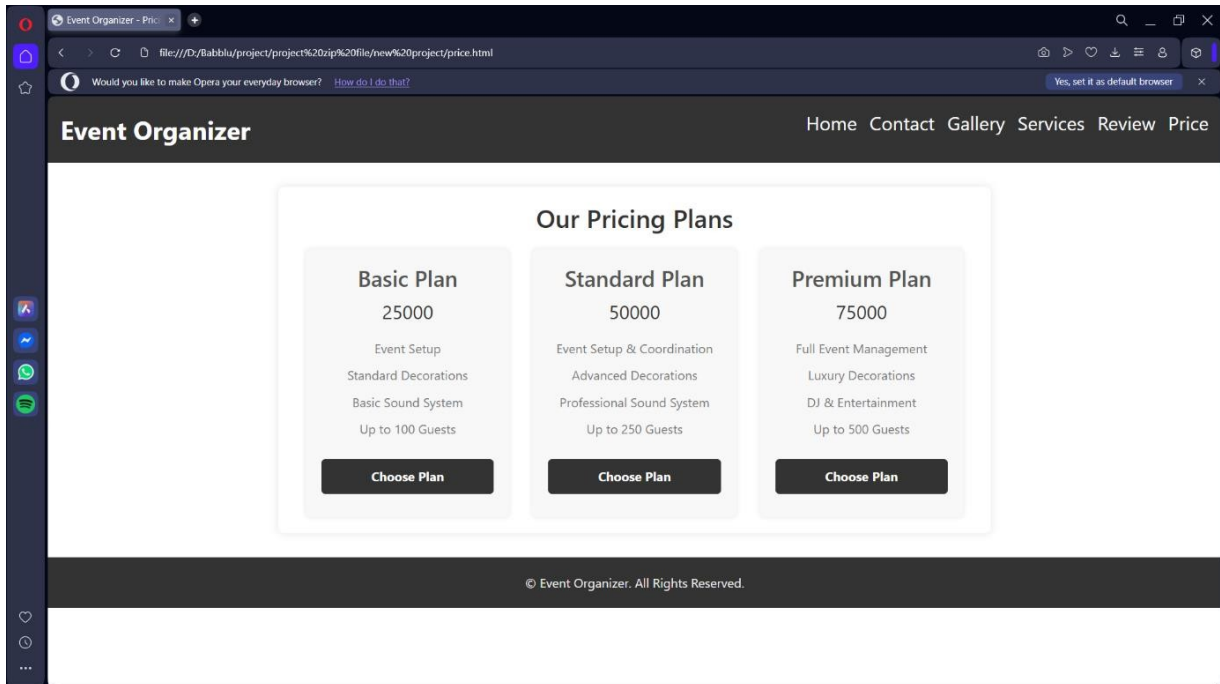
Event Organizer - Pric ×

file:///D:/Babblu/project/project%20zip%20file/new%20project/price.html

Would you like to make Opera your everyday browser? How do I do that?

Yes, set it as default browser

Event Organizer

Home Contact Gallery Services Review Price

Our Pricing Plans

Basic Plan

25000

Event Setup

Standard Decorations

Basic Sound System

Up to 100 Guests

Choose Plan

Standard Plan

50000

Event Setup & Coordination

Advanced Decorations

Professional Sound System

Up to 250 Guests

Choose Plan

Premium Plan

75000

Full Event Management

Luxury Decorations

DJ & Entertainment

Up to 500 Guests

Choose Plan

© Event Organizer. All Rights Reserved.